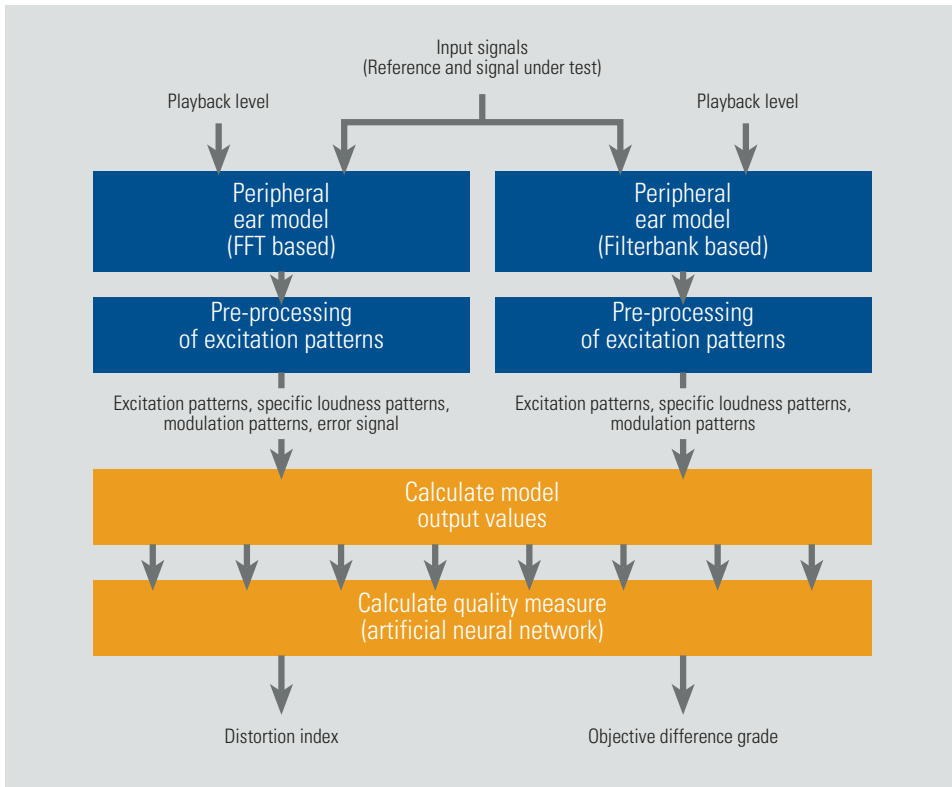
Input signals
(Reference and signal under test)

Playback level

Playback level

Peripheral
ear model
(FFT based)

Peripheral
ear model
(Filterbank based)

Pre-processing
of excitation patterns

Pre-processing
of excitation patterns

Excitation patterns, specific loudness patterns, modulation patterns, error signal

Excitation patterns, specific loudness patterns, modulation patterns

Calculate model
output values

Calculate quality measure
(artificial neural network)

Distortion index

Objective difference grade